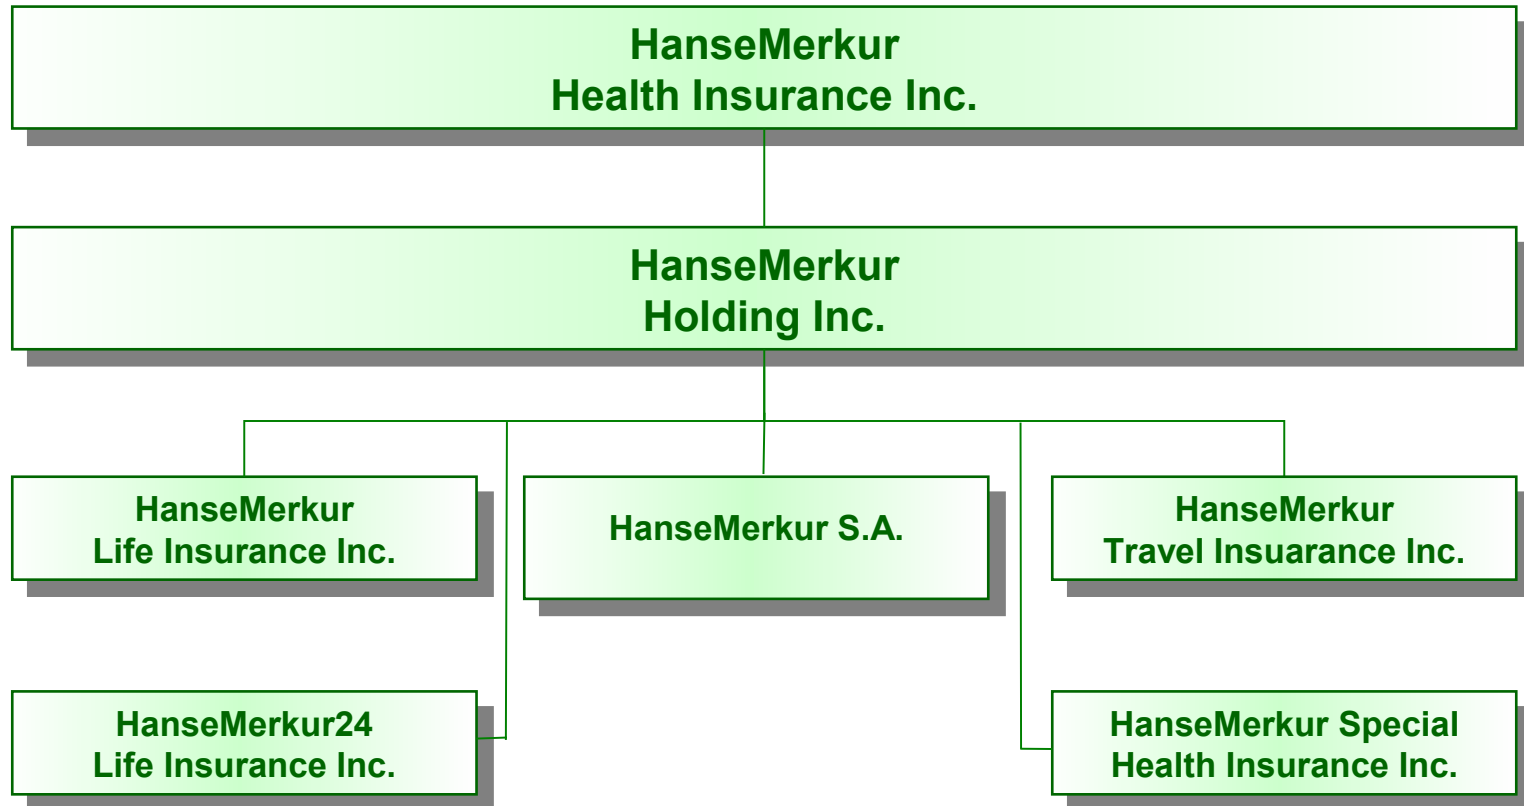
HanseMerkur
Health Insurance Inc.

HanseMerkur
Holding Inc.

HanseMerkur
Life Insurance Inc.

HanseMerkur S.A.

HanseMerkur
Travel Insuarance Inc.

HanseMerkur24
Life Insurance Inc.

HanseMerkur Special
Health Insurance Inc.